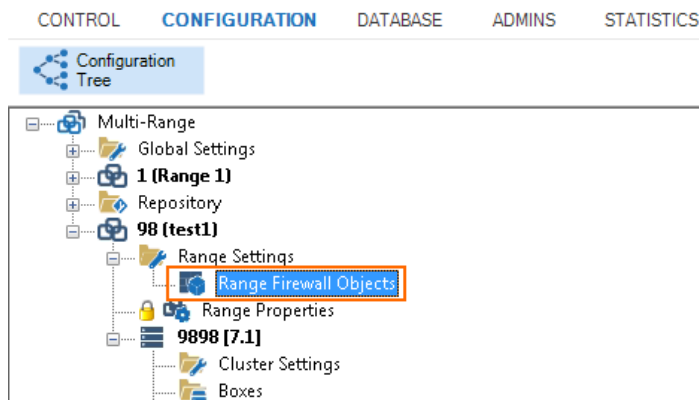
CONTROL CONFIGURATION DATABASE ADMINS STATISTICS

Configuration Tree

Multi-Range
Global Settings
1 (Range 1)
Repository
98 (test1)
Range Settings
Range Firewall Objects
Range Properties
9898 [7.1]
Cluster Settings
Boxes